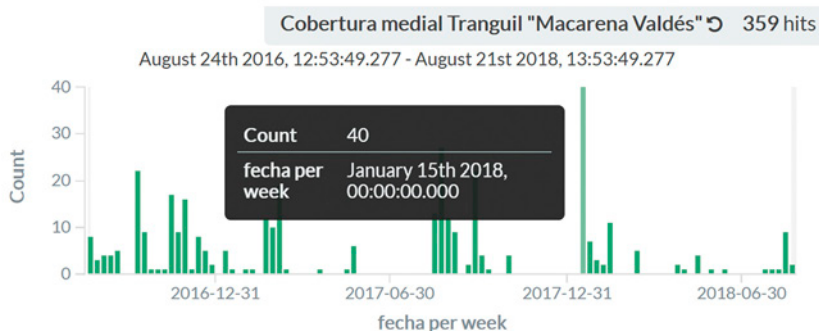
Cobertura medial Tranguil "Macarena Valdés" ↻ 359 hits

August 24th 2016, 12:53:49.277 - August 21st 2018, 13:53:49.277

Count

40
30
20
10
0

| Count | 40 |
|---|---|
| fecha per week | January 15th 2018, 00:00:00.000 |

2016-12-31 2017-06-30 2017-12-31 2018-06-30

fecha per week